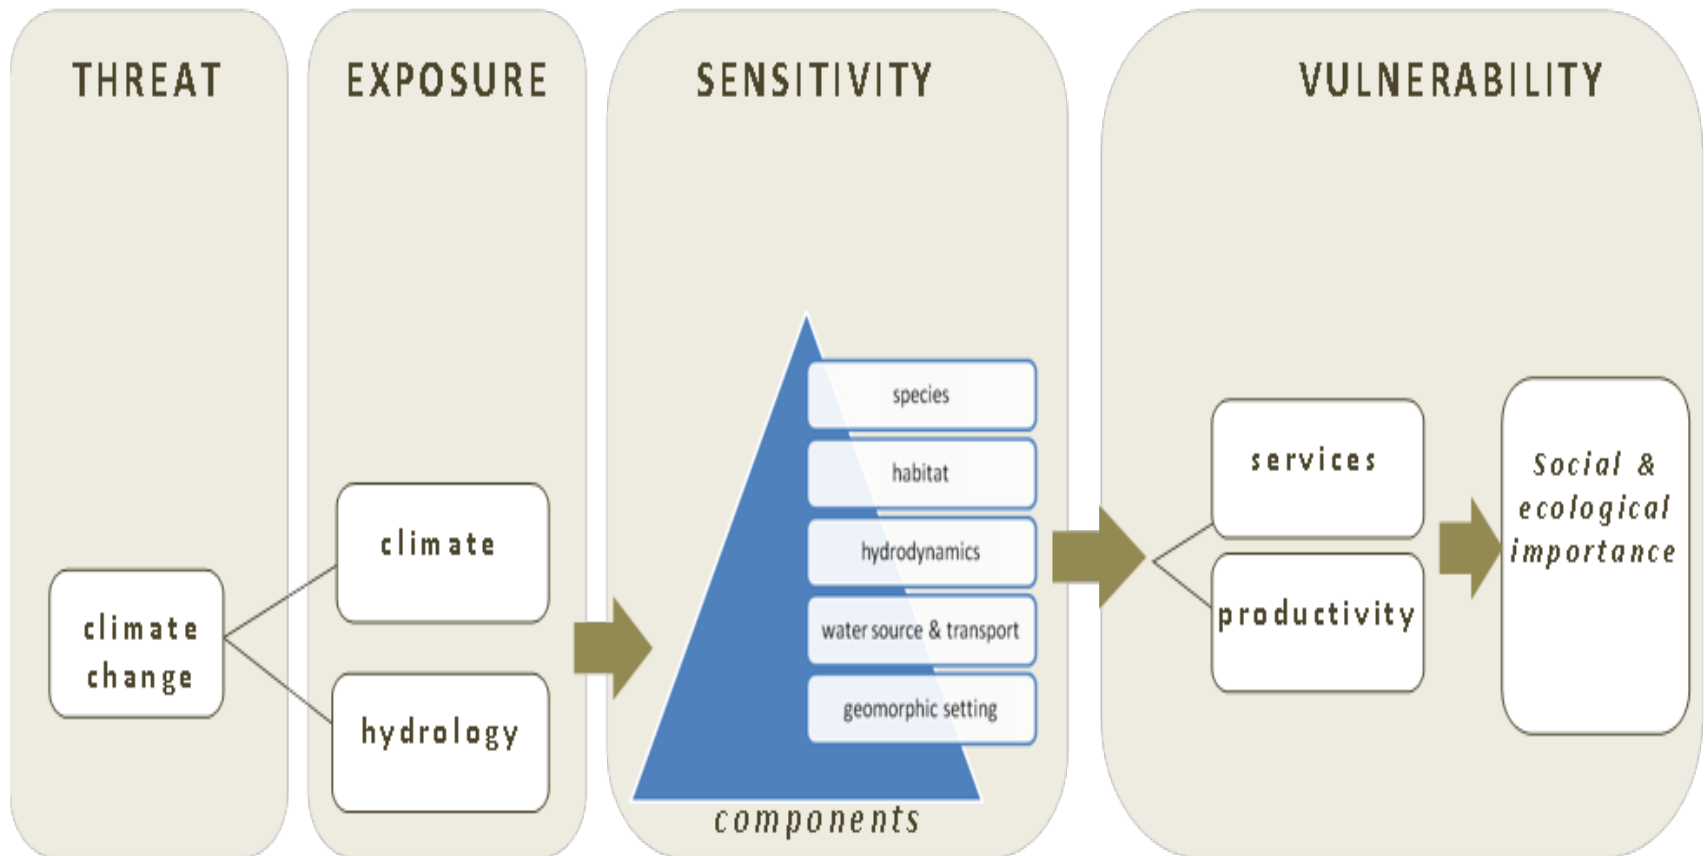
THREAT

EXPOSURE

SENSITIVITY

VULNERABILITY

climate change

climate

hydrology

species

habitat

hydrodynamics

water source & transport

geomorphic setting

components

services

productivity

Social & ecological importance